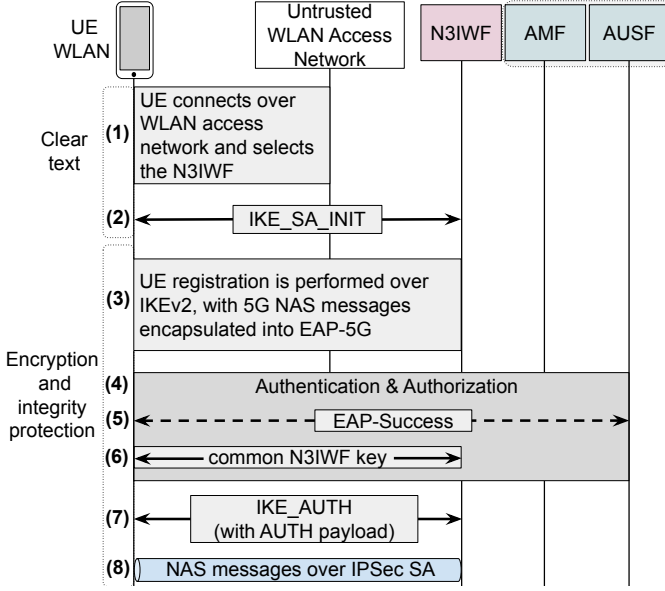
UE WLAN

Untrusted WLAN Access Network

N3IWF

AMF

AUSF

Clear text

(1) UE connects over WLAN access network and selects the N3IWF

(2) IKE_SA_INIT

Encryption and integrity protection

(3) UE registration is performed over IKEv2, with 5G NAS messages encapsulated into EAP-5G

(4) Authentication & Authorization

(5) EAP-Success

(6) common N3IWF key

(7) IKE_AUTH (with AUTH payload)

(8) NAS messages over IPSec SA